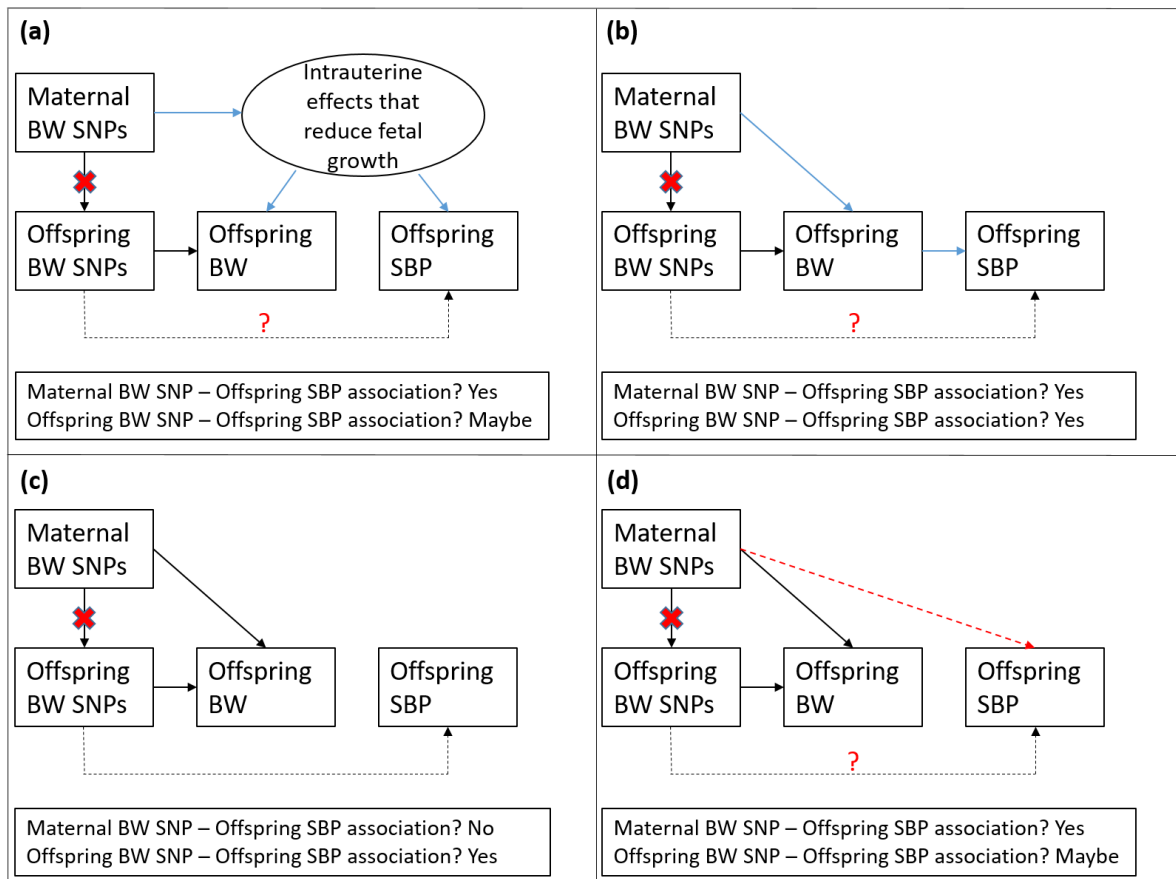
(a)

Maternal BW SNPs

Intrauterine effects that reduce fetal growth

Offspring BW SNPs

Offspring BW

Offspring SBP

?

Maternal BW SNP – Offspring SBP association? Yes
Offspring BW SNP – Offspring SBP association? Maybe

(b)

Maternal BW SNPs

Offspring BW SNPs

Offspring BW

Offspring SBP

?

Maternal BW SNP – Offspring SBP association? Yes
Offspring BW SNP – Offspring SBP association? Yes

(c)

Maternal BW SNPs

Offspring BW SNPs

Offspring BW

Offspring SBP

Maternal BW SNP – Offspring SBP association? No
Offspring BW SNP – Offspring SBP association? Yes

(d)

Maternal BW SNPs

Offspring BW SNPs

Offspring BW

Offspring SBP

?

Maternal BW SNP – Offspring SBP association? Yes
Offspring BW SNP – Offspring SBP association? Maybe